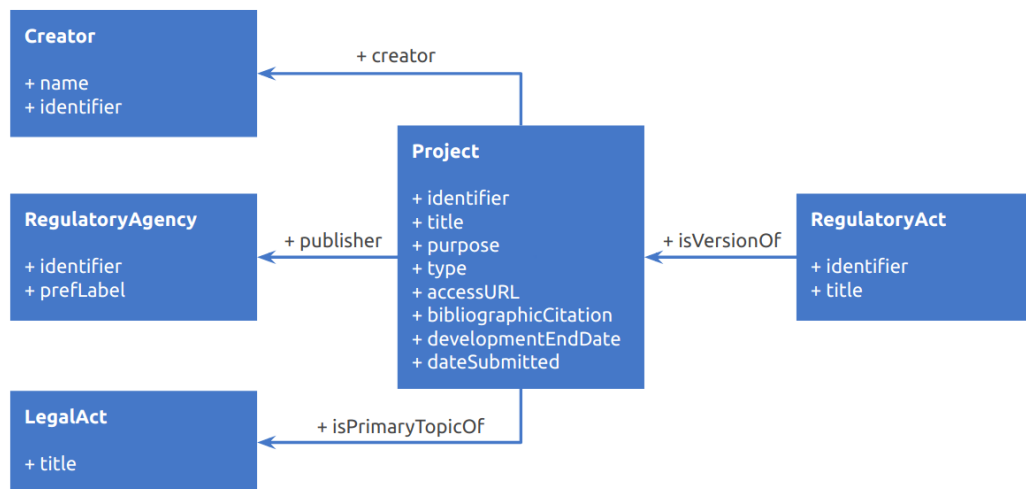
Creator

+ name
+ identifier

+ creator

RegulatoryAgency

+ identifier
+ prefLabel

+ publisher

Project

+ identifier
+ title
+ purpose
+ type
+ accessURL
+ bibliographicCitation
+ developmentEndDate
+ dateSubmitted

+ isVersionOf

RegulatoryAct

+ identifier
+ title

LegalAct

+ title

+ isPrimaryTopicOf